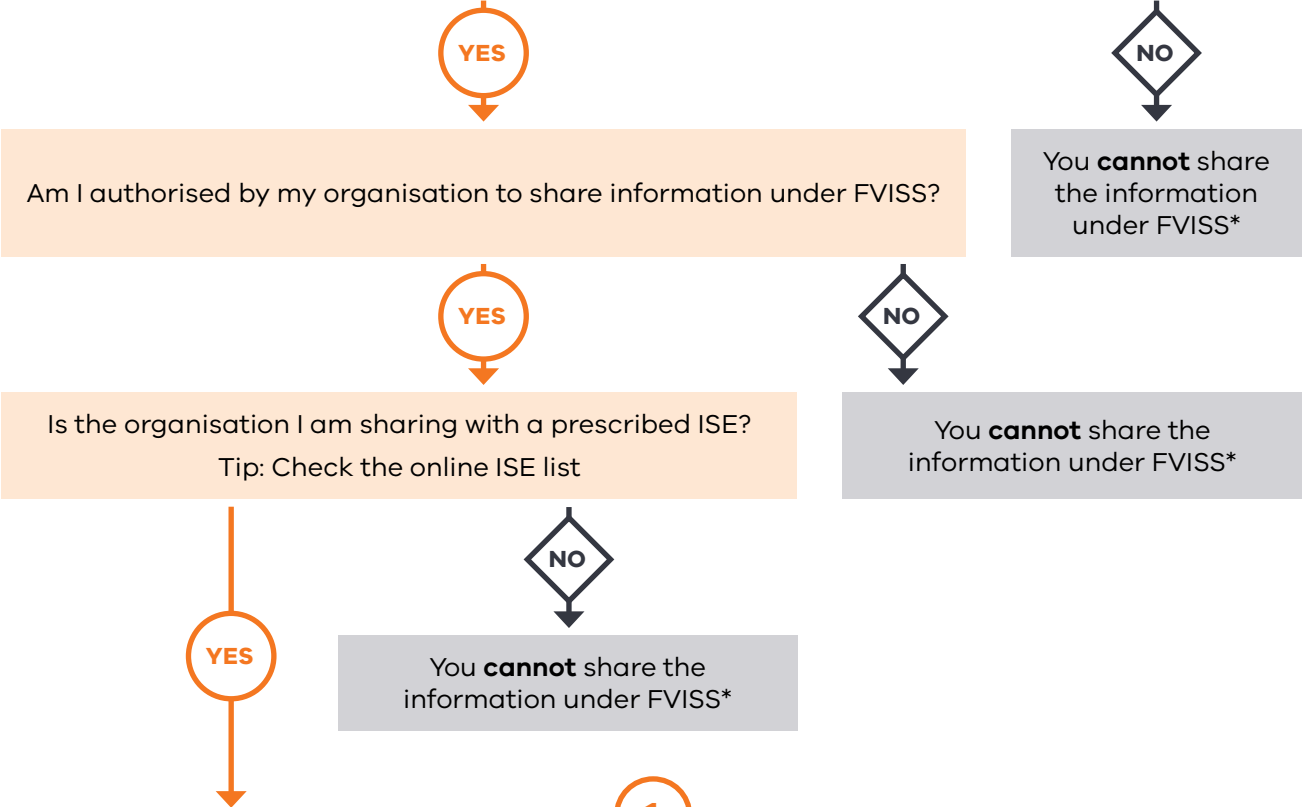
YES

NO

Am I authorised by my organisation to share information under FVISS?

You **cannot** share the information under FVISS*

YES

NO

Is the organisation I am sharing with a prescribed ISE?
Tip: Check the online ISE list

You **cannot** share the information under FVISS*

NO

YES

You **cannot** share the information under FVISS*